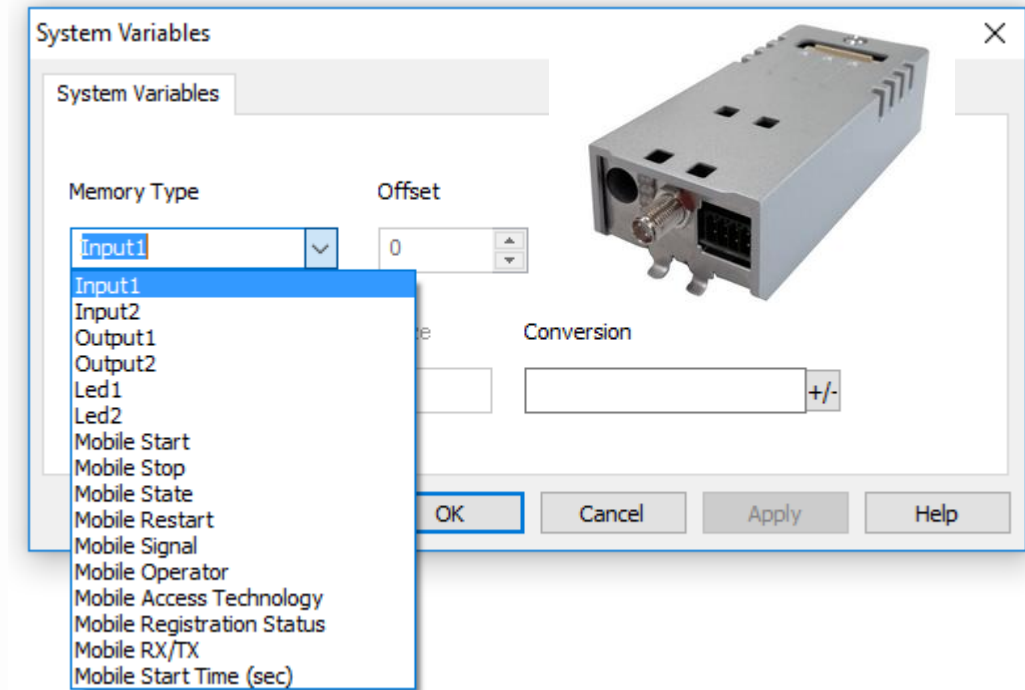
System Variables
X
System Variables
Memory Type
Offset
Input1
0
Input1
Input2
Output1
Output2
Led1
Led2
Mobile Start
Mobile Stop
Mobile State
Mobile Restart
Mobile Signal
Mobile Operator
Mobile Access Technology
Mobile Registration Status
Mobile RX/TX
Mobile Start Time (sec)
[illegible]ze
Conversion
+/-
OK
Cancel
Apply
Help